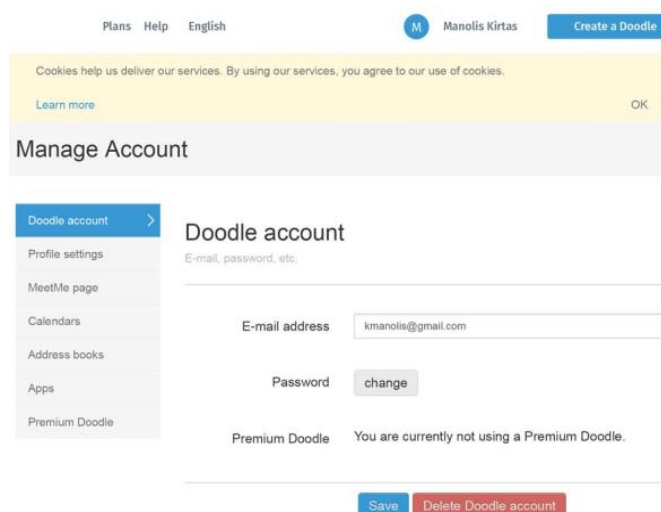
Plans Help English

M Manolis Kirtas

Create a Doodle

Cookies help us deliver our services. By using our services, you agree to our use of cookies.

Learn more

OK

Manage Account

Doodle account >

Profile settings

MeetMe page

Calendars

Address books

Apps

Premium Doodle

Doodle account

E-mail, password, etc.

E-mail address kmanolis@gmail.com

Password change

Premium Doodle You are currently not using a Premium Doodle.

Save Delete Doodle account